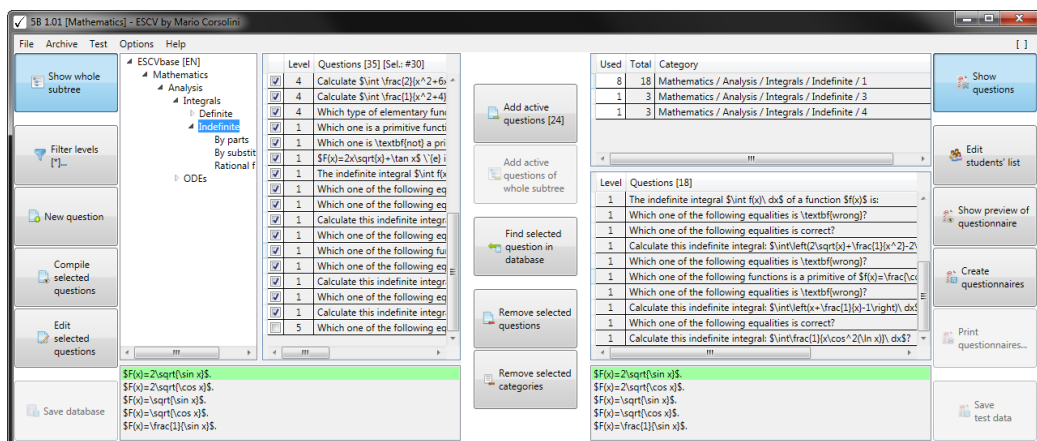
5B 1.01 [Mathematics] - ESCV by Mario Corsolini

File Archive Test Options Help

[ ]

Show whole subtree

Filter levels [*]...

New question

Compile selected questions

Edit selected questions

Save database

ESCVbase [EN]
Mathematics
Analysis
Integrals
Definite
Indefinite
By parts
By substit
Rational f
ODEs

| | Level | Questions [35] [Sel.: #30] |
|---|---|---|
| ☑ | 4 | Calculate $\int \frac{2}{x^2+6x |
| ☑ | 4 | Calculate $\int \frac{1}{x^2+4} |
| ☑ | 4 | Which type of elementary func |
| ☑ | 1 | Which one is a primitive functi |
| ☑ | 1 | Which one is \textbf{not} a pri |
| ☑ | 1 | $F(x)=2x\sqrt{x}+\tan x$ \'{e} i |
| ☑ | 1 | The indefinite integral $\int f(x |
| ☑ | 1 | Which one of the following eq |
| ☑ | 1 | Which one of the following eq |
| ☑ | 1 | Calculate this indefinite integra |
| ☑ | 1 | Which one of the following eq |
| ☑ | 1 | Which one of the following fu |
| ☑ | 1 | Which one of the following eq |
| ☑ | 1 | Calculate this indefinite integra |
| ☑ | 1 | Which one of the following eq |
| ☑ | 1 | Calculate this indefinite integra |
| ☐ | 5 | Which one of the following eq |

$F(x)=2\sqrt{\sin x}$.
$F(x)=2\sqrt{\cos x}$.
$F(x)=\sqrt{\sin x}$.
$F(x)=\sqrt{\cos x}$.
$F(x)=\frac{1}{\sin x}$.

Add active questions [24]

Add active questions of whole subtree

Find selected question in database

Remove selected questions

Remove selected categories

| Used | Total | Category |
|---|---|---|
| 8 | 18 | Mathematics / Analysis / Integrals / Indefinite / 1 |
| 1 | 3 | Mathematics / Analysis / Integrals / Indefinite / 3 |
| 1 | 3 | Mathematics / Analysis / Integrals / Indefinite / 4 |

| Level | Questions [18] |
|---|---|
| 1 | The indefinite integral $\int f(x)\ dx$ of a function $f(x)$ is: |
| 1 | Which one of the following equalities is \textbf{wrong}? |
| 1 | Which one of the following equalities is correct? |
| 1 | Calculate this indefinite integral: $\int\left(2\sqrt{x}+\frac{1}{x^2}-2\ |
| 1 | Which one of the following equalities is \textbf{wrong}? |
| 1 | Which one of the following functions is a primitive of $f(x)=\frac{\c |
| 1 | Which one of the following equalities is \textbf{wrong}? |
| 1 | Calculate this indefinite integral: $\int\left(x+\frac{1}{x}-1\right)\ dx$ |
| 1 | Which one of the following equalities is correct? |
| 1 | Calculate this indefinite integral: $\int\frac{1}{x\cos^2(\ln x)}\ dx$? |

$F(x)=2\sqrt{\sin x}$.
$F(x)=2\sqrt{\cos x}$.
$F(x)=\sqrt{\sin x}$.
$F(x)=\sqrt{\cos x}$.
$F(x)=\frac{1}{\sin x}$.

Show questions

Edit students' list

Show preview of questionnaire

Create questionnaires

Print questionnaires...

Save test data